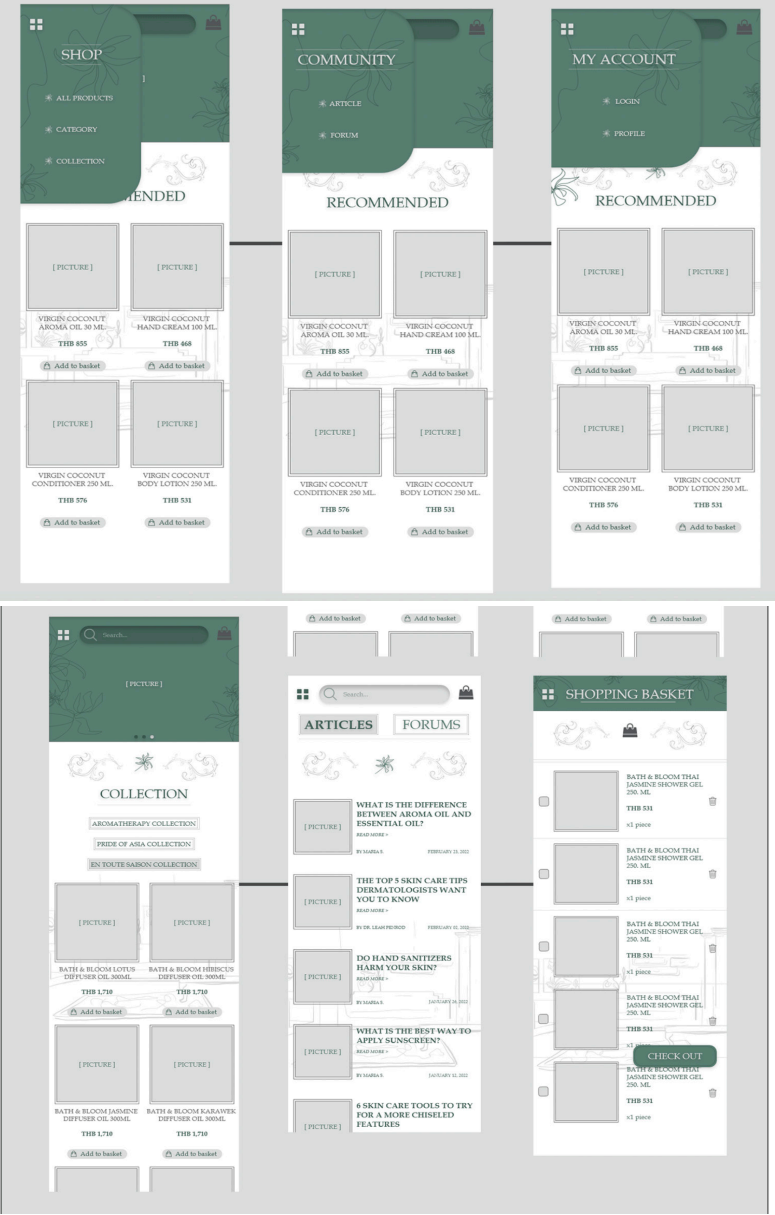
SHOP

ALL PRODUCTS

CATEGORY

COLLECTION

MENDED

[PICTURE]

[PICTURE]

VIRGIN COCONUT AROMA OIL 30 ML.

VIRGIN COCONUT HAND CREAM 100 ML.

THB 855

THB 468

Add to basket

Add to basket

[PICTURE]

[PICTURE]

VIRGIN COCONUT CONDITIONER 250 ML.

VIRGIN COCONUT BODY LOTION 250 ML.

THB 576

THB 531

Add to basket

Add to basket

COMMUNITY

ARTICLE

FORUM

RECOMMENDED

[PICTURE]

[PICTURE]

VIRGIN COCONUT AROMA OIL 30 ML.

VIRGIN COCONUT HAND CREAM 100 ML.

THB 855

THB 468

Add to basket

Add to basket

[PICTURE]

[PICTURE]

VIRGIN COCONUT CONDITIONER 250 ML.

VIRGIN COCONUT BODY LOTION 250 ML.

THB 576

THB 531

Add to basket

Add to basket

MY ACCOUNT

LOGIN

PROFILE

RECOMMENDED

[PICTURE]

[PICTURE]

VIRGIN COCONUT AROMA OIL 30 ML.

VIRGIN COCONUT HAND CREAM 100 ML.

THB 855

THB 468

Add to basket

Add to basket

[PICTURE]

[PICTURE]

VIRGIN COCONUT CONDITIONER 250 ML.

VIRGIN COCONUT BODY LOTION 250 ML.

THB 576

THB 531

Add to basket

Add to basket

Search...

[PICTURE]

COLLECTION

AROMATHERAPY COLLECTION

PRIDE OF ASIA COLLECTION

EN TOUTE SAISON COLLECTION

[PICTURE]

[PICTURE]

BATH & BLOOM LOTUS DIFFUSER OIL 300ML

BATH & BLOOM HIBISCUS DIFFUSER OIL 300ML

THB 1,710

THB 1,710

Add to basket

Add to basket

[PICTURE]

[PICTURE]

BATH & BLOOM JASMINE DIFFUSER OIL 300ML

BATH & BLOOM KARAWEK DIFFUSER OIL 300ML

THB 1,710

THB 1,710

Add to basket

Add to basket

Add to basket

Add to basket

Search...

ARTICLES

FORUMS

[PICTURE]

WHAT IS THE DIFFERENCE BETWEEN AROMA OIL AND ESSENTIAL OIL?

READ MORE »

BY MARIA S.

FEBRUARY 23, 2022

[PICTURE]

THE TOP 5 SKIN CARE TIPS DERMATOLOGISTS WANT YOU TO KNOW

READ MORE »

BY DR. LEAH PEDROD

FEBRUARY 02, 2022

[PICTURE]

DO HAND SANITIZERS HARM YOUR SKIN?

READ MORE »

BY MARIA S.

JANUARY 26, 2022

[PICTURE]

WHAT IS THE BEST WAY TO APPLY SUNSCREEN?

READ MORE »

BY MARIA S.

JANUARY 10, 2022

[PICTURE]

6 SKIN CARE TOOLS TO TRY FOR A MORE CHISELED FEATURES

Add to basket

Add to basket

SHOPPING BASKET

BATH & BLOOM THAI JASMINE SHOWER GEL 250. ML

THB 531

x1 piece

BATH & BLOOM THAI JASMINE SHOWER GEL 250. ML

THB 531

x1 piece

BATH & BLOOM THAI JASMINE SHOWER GEL 250. ML

THB 531

x1 piece

BATH & BLOOM THAI JASMINE SHOWER GEL 250. ML

THB 531

CHECK OUT

BATH & BLOOM THAI JASMINE SHOWER GEL 250. ML

THB 531

x1 piece